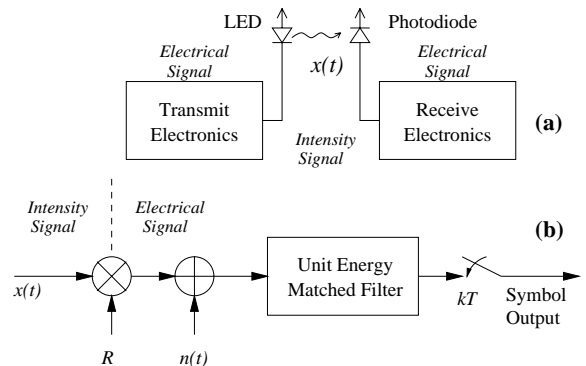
LED

Photodiode

Electrical Signal

$x(t)$

Electrical Signal

Transmit Electronics

Receive Electronics

Intensity Signal

(a)

Intensity Signal

Electrical Signal

(b)

$x(t)$

Unit Energy Matched Filter

$kT$

Symbol Output

$R$

$n(t)$